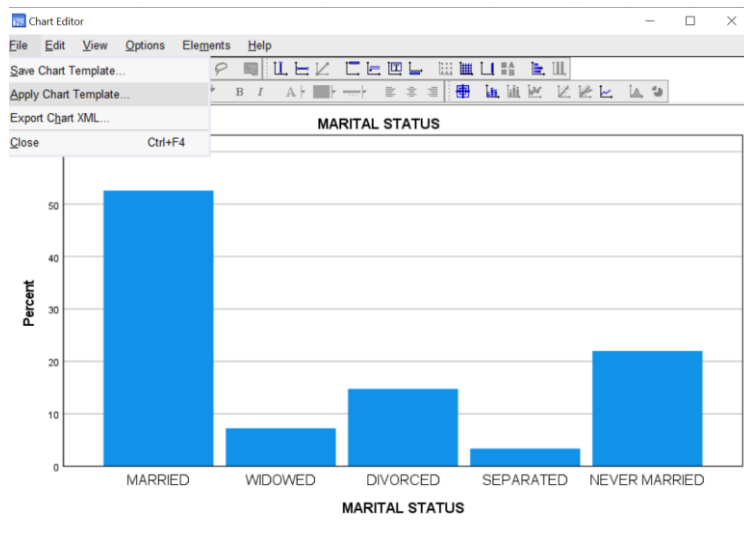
Chart Editor

File Edit View Options Elements Help

Save Chart Template...
Apply Chart Template...
Export Chart XML...
Close Ctrl+F4

B I

MARITAL STATUS

Percent

50
40
30
20
10
0

MARRIED WIDOWED DIVORCED SEPARATED NEVER MARRIED

MARITAL STATUS